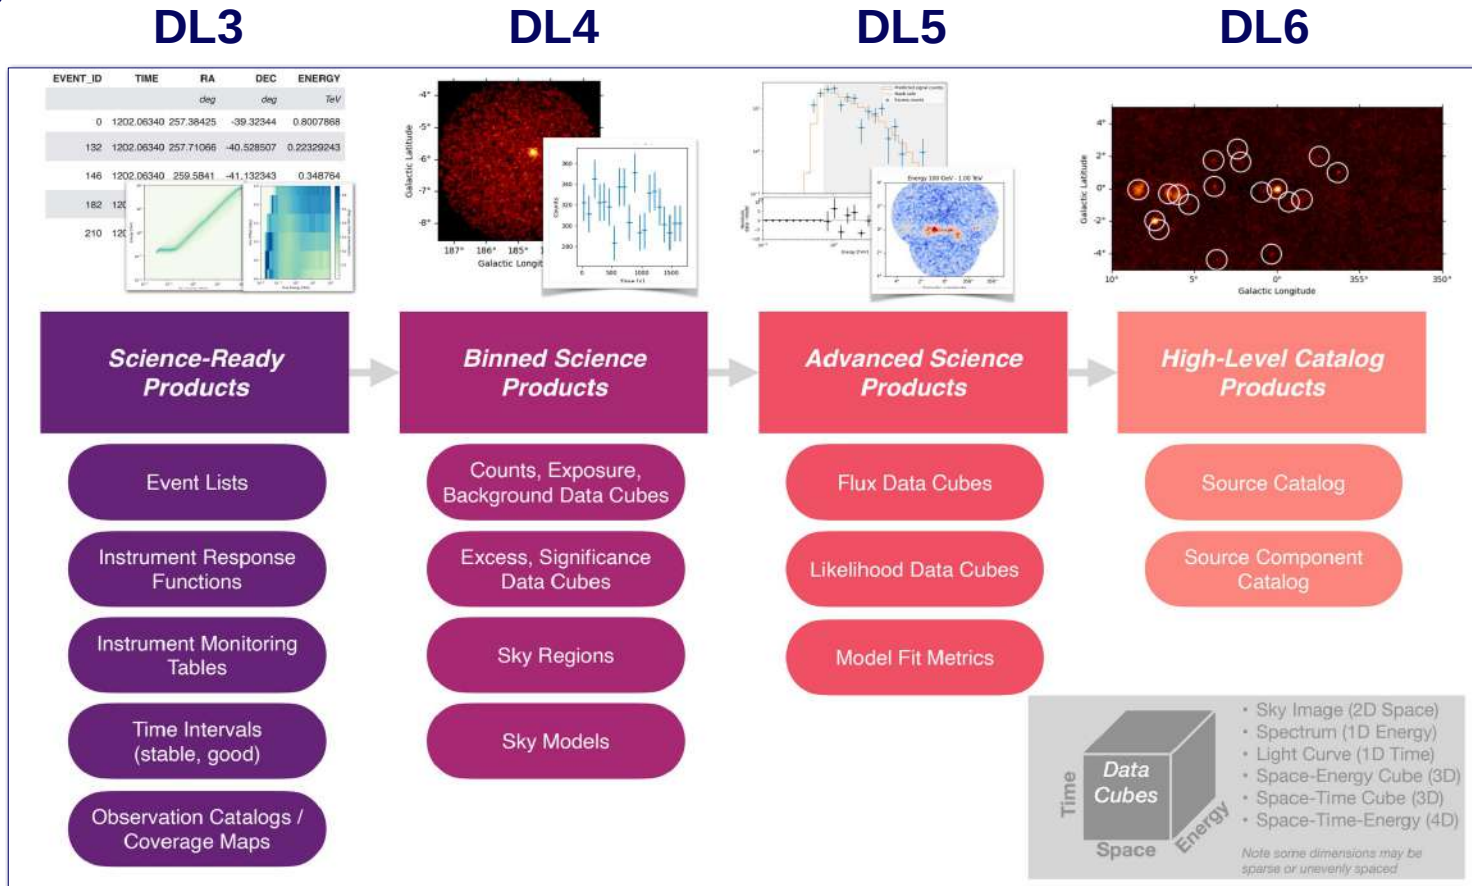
DL3

DL4

DL5

DL6

| EVENT_ID | TIME | RA | DEC | ENERGY |
|---|---|---|---|---|
| | | deg | deg | TeV |
| 0 | 1202.06340 | 257.38425 | -39.32344 | 0.8007868 |
| 132 | 1202.06340 | 257.71066 | -40.528507 | 0.22329243 |
| 146 | 1202.06340 | 259.5841 | -41.132343 | 0.348764 |
| 182 | 120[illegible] | | | |
| 210 | 120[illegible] | | | |

-4°
-5°
-6°
-7°
-8°
Galactic Latitude
187° 186° 185°
Galactic Longit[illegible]

0 500 1000 1500

Energy 100 GeV - 1.00 TeV

4°
2°
0°
-2°
-4°
Galactic Latitude
10° 5° 0° 355° 350°
Galactic Longitude

Science-Ready Products

Binned Science Products

Advanced Science Products

High-Level Catalog Products

Event Lists

Instrument Response Functions

Instrument Monitoring Tables

Time Intervals (stable, good)

Observation Catalogs / Coverage Maps

Counts, Exposure, Background Data Cubes

Excess, Significance Data Cubes

Sky Regions

Sky Models

Flux Data Cubes

Likelihood Data Cubes

Model Fit Metrics

Source Catalog

Source Component Catalog

Data Cubes
Time
Energy
Space

• Sky Image (2D Space)
• Spectrum (1D Energy)
• Light Curve (1D Time)
• Space-Energy Cube (3D)
• Space-Time Cube (3D)
• Space-Time-Energy (4D)

Note some dimensions may be sparse or unevenly spaced